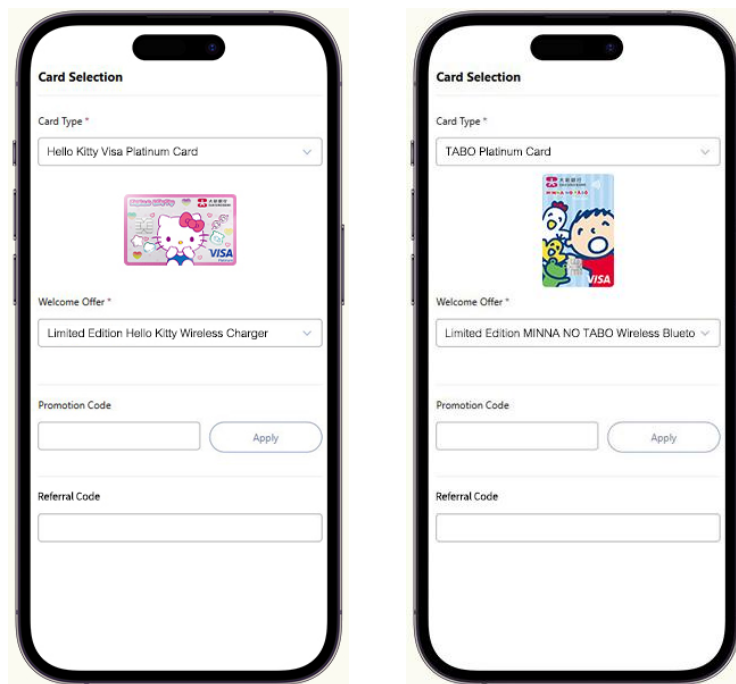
Card Selection

Card Type *

Hello Kitty Visa Platinum Card

VISA

Welcome Offer *

Limited Edition Hello Kitty Wireless Charger

Promotion Code

Apply

Referral Code

Card Selection

Card Type *

TABO Platinum Card

VISA

Welcome Offer *

Limited Edition MINNA NO TABO Wireless Blueto

Promotion Code

Apply

Referral Code